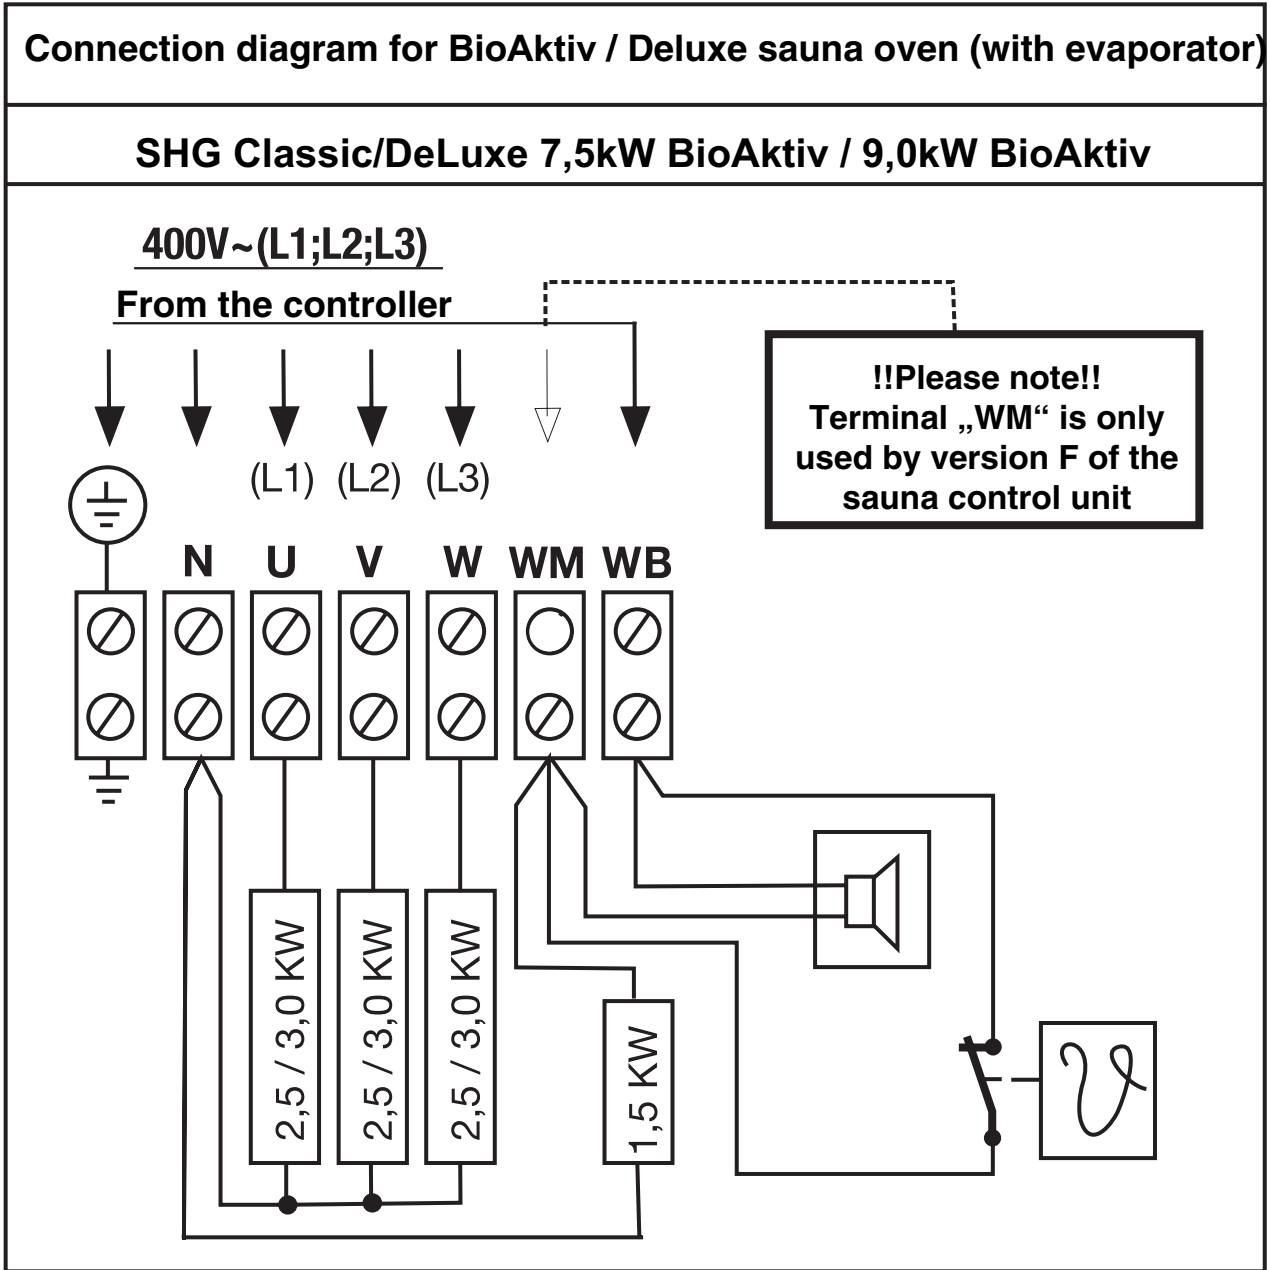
Connection diagram for BioAktiv / Deluxe sauna oven (with evaporator)

SHG Classic/DeLuxe 7,5kW BioAktiv / 9,0kW BioAktiv

400V~(L1;L2;L3)

From the controller

!!Please note!! Terminal „WM“ is only used by version F of the sauna control unit

(L1) (L2) (L3)

N U V W WM WB

2,5 / 3,0 KW

2,5 / 3,0 KW

2,5 / 3,0 KW

1,5 KW